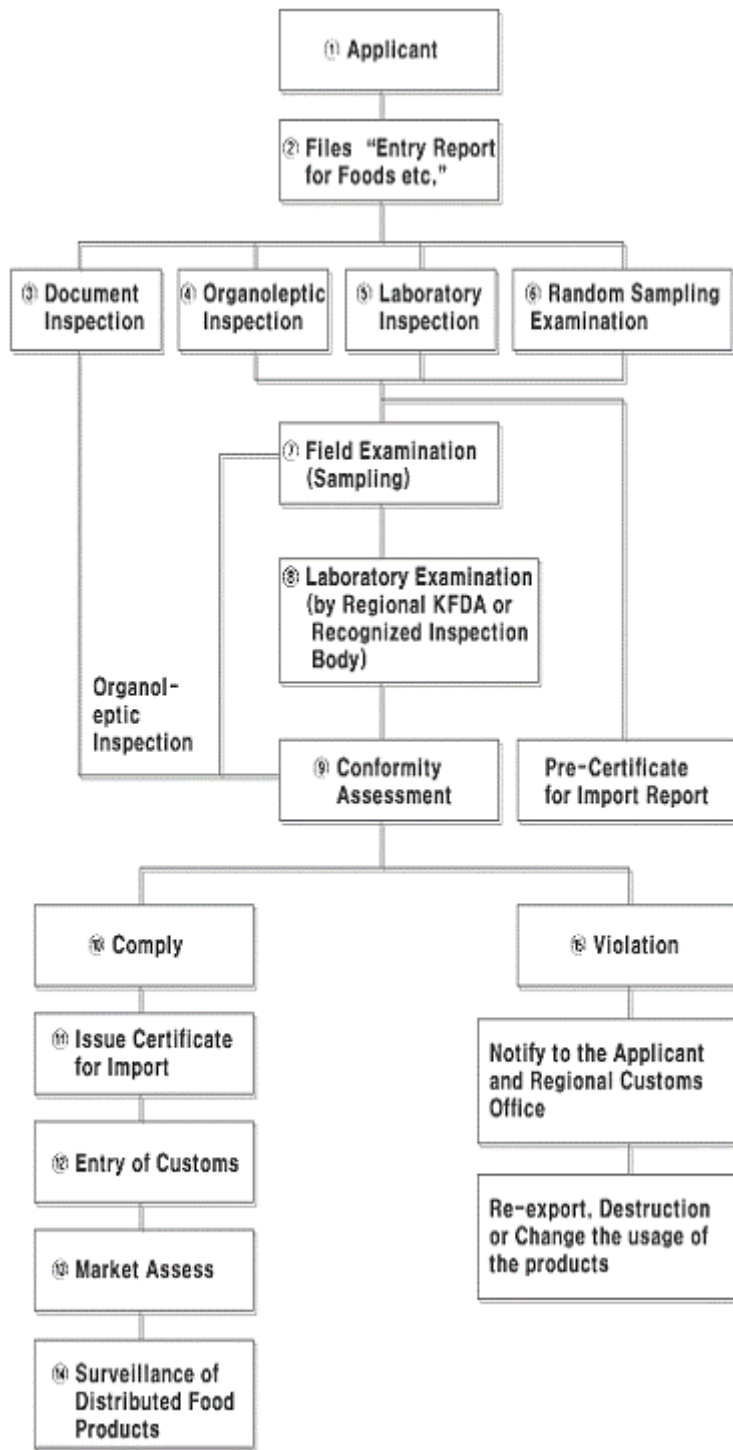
① Applicant

② Files "Entry Report for Foods etc."

③ Document Inspection

④ Organoleptic Inspection

⑤ Laboratory Inspection

⑥ Random Sampling Examination

⑦ Field Examination (Sampling)

⑧ Laboratory Examination (by Regional KFDA or Recognized Inspection Body)

Organoleptic Inspection

⑨ Conformity Assessment

Pre-Certificate for Import Report

⑩ Comply

⑮ Violation

⑪ Issue Certificate for Import

⑫ Entry of Customs

⑬ Market Assess

⑭ Surveillance of Distributed Food Products

Notify to the Applicant and Regional Customs Office

Re-export, Destruction or Change the usage of the products